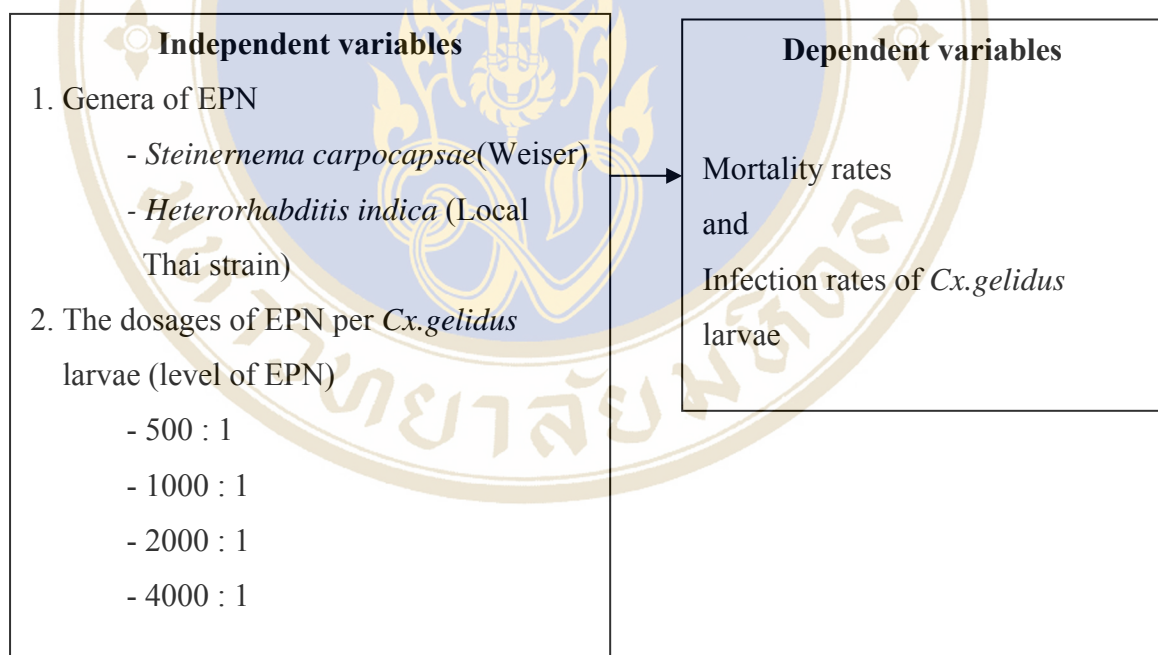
**Independent variables**

1. Genera of EPN

- *Steinernema carpocapsae*(Weiser)

- *Heterorhabditis indica* (Local Thai strain)

2. The dosages of EPN per *Cx.gelidus* larvae (level of EPN)

- 500 : 1

- 1000 : 1

- 2000 : 1

- 4000 : 1

**Dependent variables**

Mortality rates

and

Infection rates of *Cx.gelidus* larvae